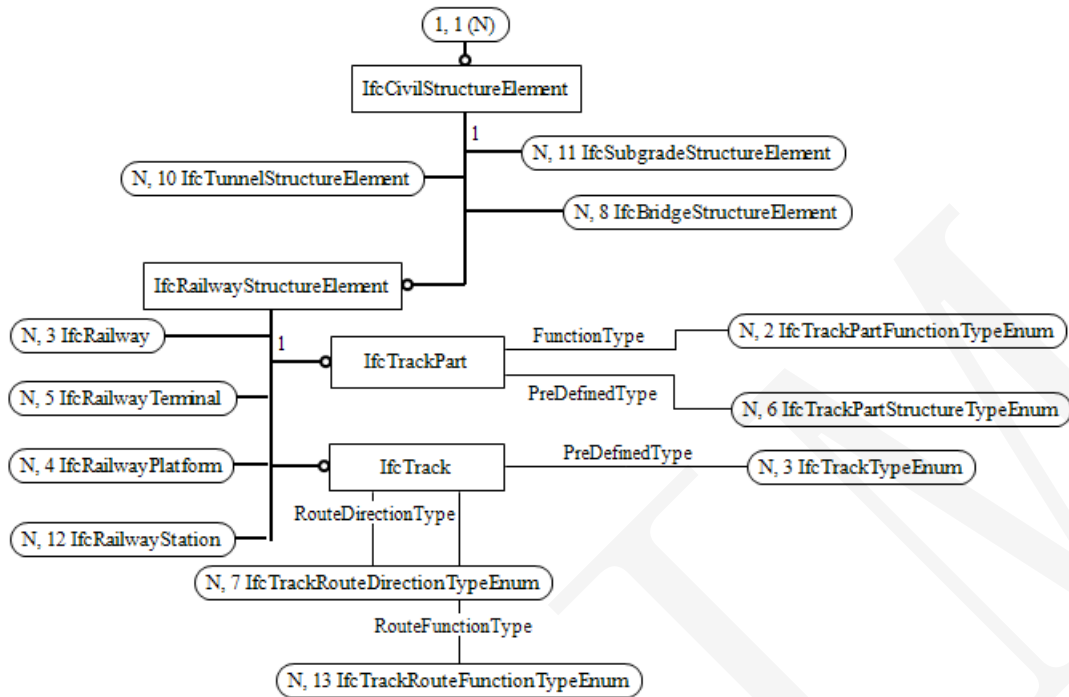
1, 1 (N)

IfcCivilStructureElement

1

N, 11 IfcSubgradeStructureElement

N, 10 IfcTunnelStructureElement

N, 8 IfcBridgeStructureElement

IfcRailwayStructureElement

N, 3 IfcRailway

1

IfcTrackPart

FunctionType

N, 2 IfcTrackPartFunctionTypeEnum

PreDefinedType

N, 6 IfcTrackPartStructureTypeEnum

N, 5 IfcRailwayTerminal

N, 4 IfcRailwayPlatform

IfcTrack

PreDefinedType

N, 3 IfcTrackTypeEnum

RouteDirectionType

N, 12 IfcRailwayStation

N, 7 IfcTrackRouteDirectionTypeEnum

RouteFunctionType

N, 13 IfcTrackRouteFunctionTypeEnum